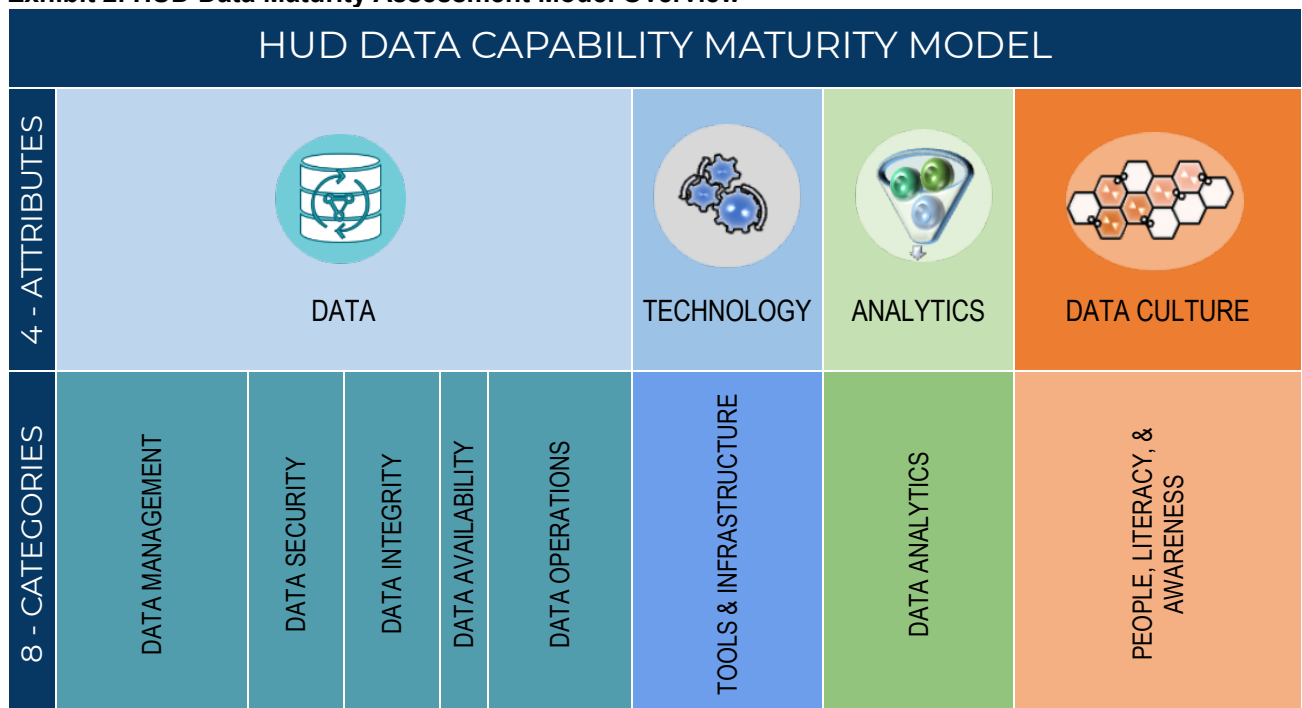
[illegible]

HUD DATA CAPABILITY MATURITY MODEL

4 - ATTRIBUTES

DATA

TECHNOLOGY

ANALYTICS

DATA CULTURE

8 - CATEGORIES

DATA MANAGEMENT

DATA SECURITY

DATA INTEGRITY

DATA AVAILABILITY

DATA OPERATIONS

TOOLS & INFRASTRUCTURE

DATA ANALYTICS

PEOPLE, LITERACY, & AWARENESS